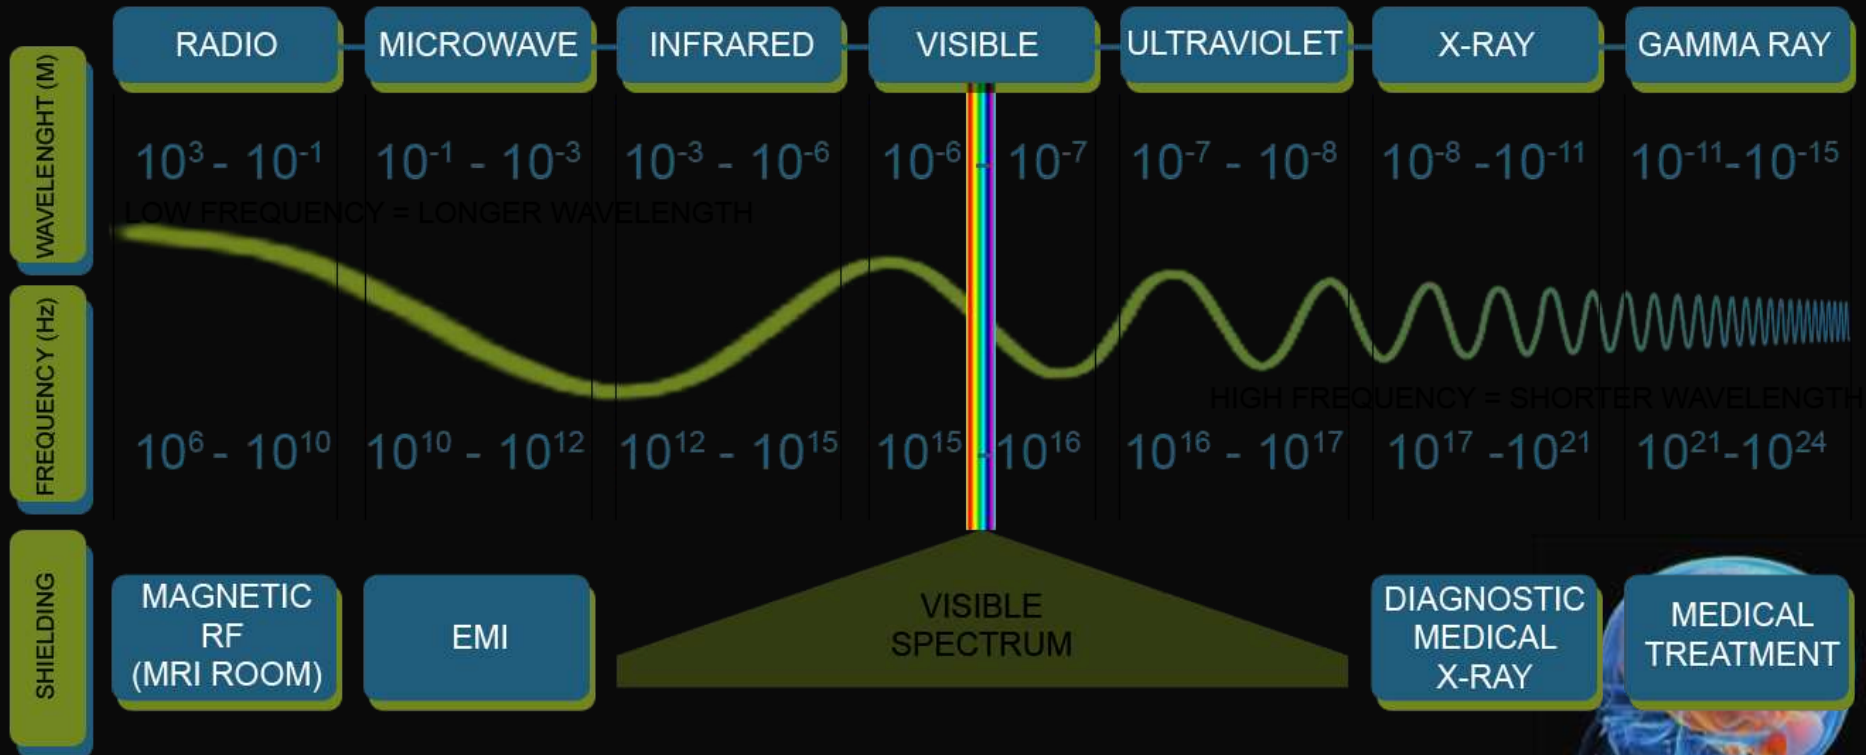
RADIO | MICROWAVE | INFRARED | VISIBLE | ULTRAVIOLET | X-RAY | GAMMA RAY

WAVELENGHT (M)

$10^3 - 10^{-1}$ | $10^{-1} - 10^{-3}$ | $10^{-3} - 10^{-6}$ | $10^{-6} - 10^{-7}$ | $10^{-7} - 10^{-8}$ | $10^{-8} - 10^{-11}$ | $10^{-11} - 10^{-15}$

LOW FREQUENCY = LONGER WAVELENGTH

HIGH FREQUENCY = SHORTER WAVELENGTH

FREQUENCY (Hz)

$10^6 - 10^{10}$ | $10^{10} - 10^{12}$ | $10^{12} - 10^{15}$ | $10^{15} - 10^{16}$ | $10^{16} - 10^{17}$ | $10^{17} - 10^{21}$ | $10^{21} - 10^{24}$

SHIELDING

MAGNETIC RF (MRI ROOM) | EMI | VISIBLE SPECTRUM | DIAGNOSTIC MEDICAL X-RAY | MEDICAL TREATMENT